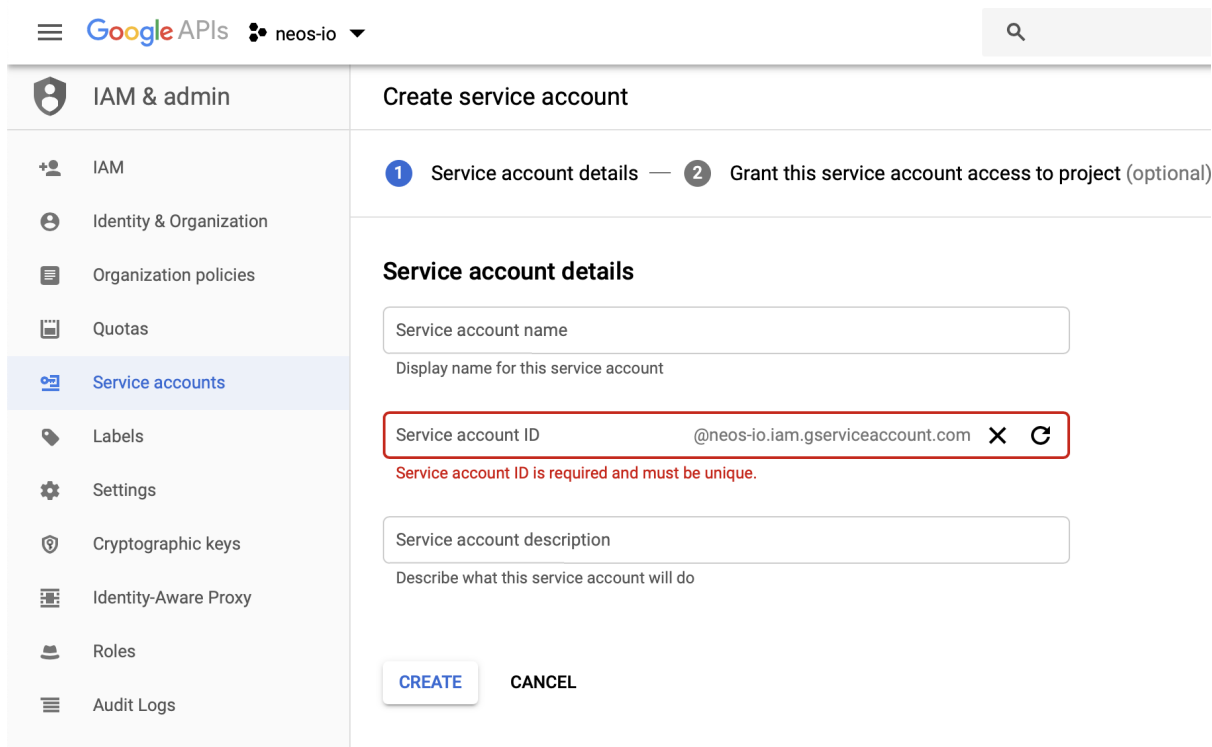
Google APIs neos-io

IAM & admin

IAM
Identity & Organization
Organization policies
Quotas
Service accounts
Labels
Settings
Cryptographic keys
Identity-Aware Proxy
Roles
Audit Logs

Create service account

1 Service account details — 2 Grant this service account access to project (optional)

Service account details

Service account name
Display name for this service account

Service account ID @neos-io.iam.gserviceaccount.com
Service account ID is required and must be unique.

Service account description
Describe what this service account will do

CREATE CANCEL